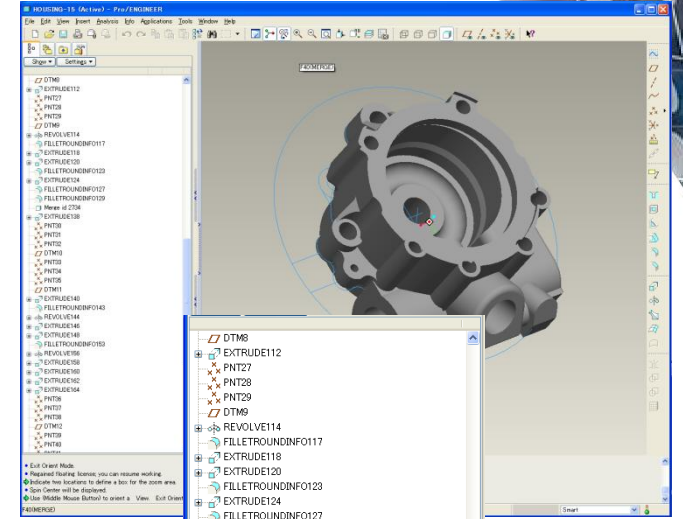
HOUSING-15 (Active) - Pro/ENGINEER

File Edit View Insert Analysis Info Applications Tools Window Help

Show ▾ Settings ▾

DTM8
EXTRUDE112
PNT27
PNT28
PNT29
DTM9
REVOLVE114
FILLETROUNDINFO117
EXTRUDE118
EXTRUDE120
FILLETROUNDINFO123
EXTRUDE124
FILLETROUNDINFO127
FILLETROUNDINFO129
Merge id 2734
EXTRUDE138
PNT30
PNT31
PNT32
DTM10
PNT33
PNT34
PNT35
DTM11
EXTRUDE140
FILLETROUNDINFO143
REVOLVE144
EXTRUDE146
EXTRUDE148
FILLETROUNDINFO153
REVOLVE156
EXTRUDE158
EXTRUDE160
EXTRUDE162
EXTRUDE164
PNT36
PNT37
PNT38
DTM12
PNT39
PNT40

F40(MERGE)

• Exit Orient Mode.
• Regained floating license; you can resume working.
Indicate two locations to define a box for the zoom area.
• Spin Center will be displayed.
Use Middle Mouse Button to orient a View. Exit Orient

F40(MERGE)

DTM8
EXTRUDE112
PNT27
PNT28
PNT29
DTM9
REVOLVE114
FILLETROUNDINFO117
EXTRUDE118
EXTRUDE120
FILLETROUNDINFO123
EXTRUDE124
FILLETROUNDINFO127

Smart